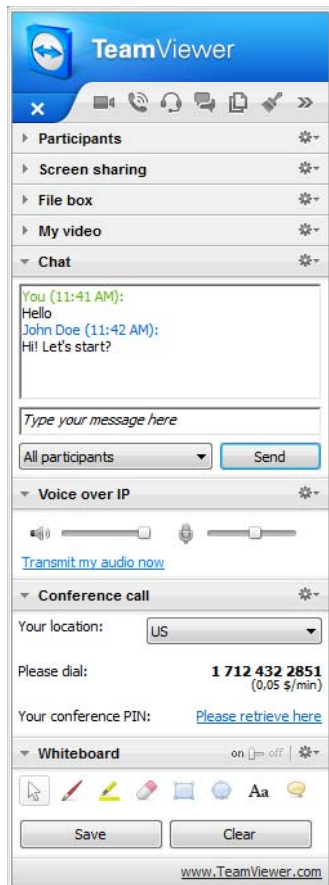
TeamViewer

Participants

Screen sharing

File box

My video

Chat

You (11:41 AM):
Hello
John Doe (11:42 AM):
Hi! Let's start?

Type your message here

All participants

Send

Voice over IP

Transmit my audio now

Conference call

Your location: US

Please dial: 1 712 432 2851 (0,05 $/min)

Your conference PIN: Please retrieve here

Whiteboard

on off

Aa

Save

Clear

www.TeamViewer.com